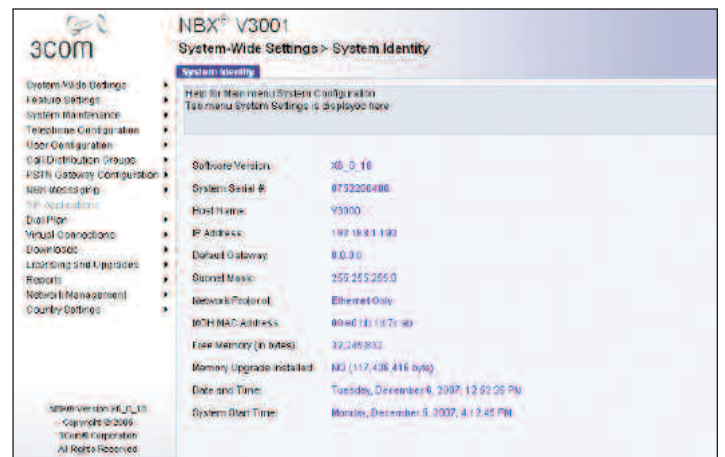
3com

NBX® V3001

System-Wide Settings > System Identity

System Identity

Help for Main menu System Configuration
Tab menu System Settings is displayed here

System-Wide Settings
Feature Settings
System Maintenance
Telephone Configuration
User Configuration
Call Distribution Groups
PSTN Gateway Configuration
NBX Messaging
TIP Applications
Dial Plan
Virtual Connections
Downloads
Licensing and Upgrades
Reports
Network Management
Country Settings

| | |
|---|---|
| Software Version: | R6_0_10 |
| System Serial #: | 0752200400 |
| Host Name: | V3000 |
| IP Address: | 192.168.1.190 |
| Default Gateway: | 0.0.0.0 |
| Subnet Mask: | 255.255.255.0 |
| Network Protocol: | Ethernet Only |
| ETH MAC Address: | 00:e0:bb:1d:7c:a0 |
| Free Memory (in bytes): | 32,245,832 |
| Memory Upgrade installed: | NO (117,436,416 bytes) |
| Date and Time: | Tuesday, December 6, 2007, 12:52:35 PM |
| System Start Time: | Monday, December 5, 2007, 4:12:45 PM |

NBX® Version R6_0_10
Copyright © 2006
3Com® Corporation
All Rights Reserved